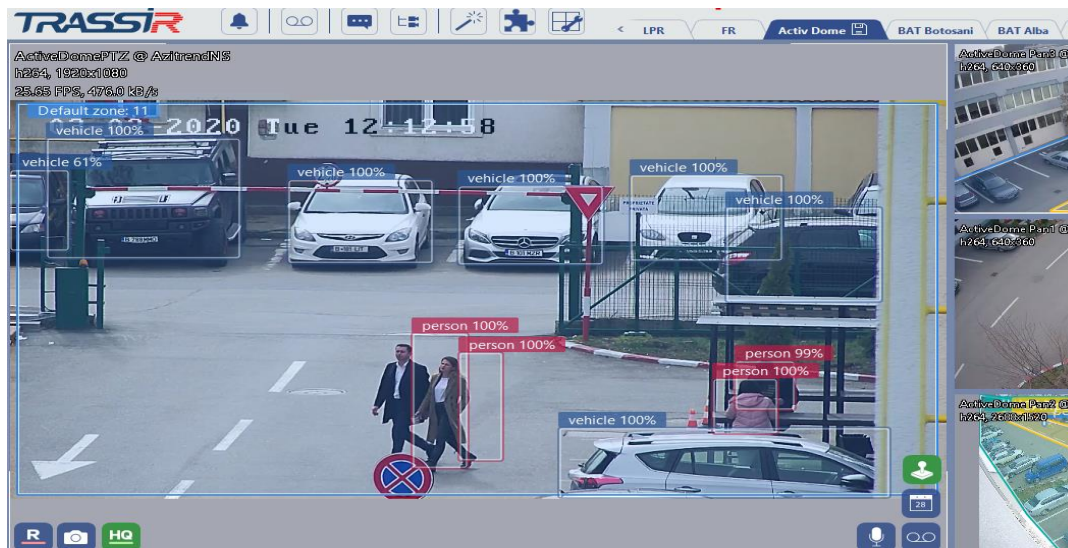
TRASSIR

< LPR FR Activ Dome BAT Botosani BAT Alba

ActiveDomePTZ @ AzitrendNS
h264, 1920x1080
25.65 FPS, 476.0 kB/s

Default zone: 11

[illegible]-2020 Tue 12:12:58

vehicle 100%
vehicle 61%
vehicle 100%
vehicle 100%
vehicle 100%
vehicle 100%
person 100%
person 100%
person 99%
person 100%
vehicle 100%

ActiveDome Pan3 @
h264, 640x360

ActiveDome Pan1 @
h264, 640x360

ActiveDome Pan2 @
h264, 2560x1120

28

R HQ